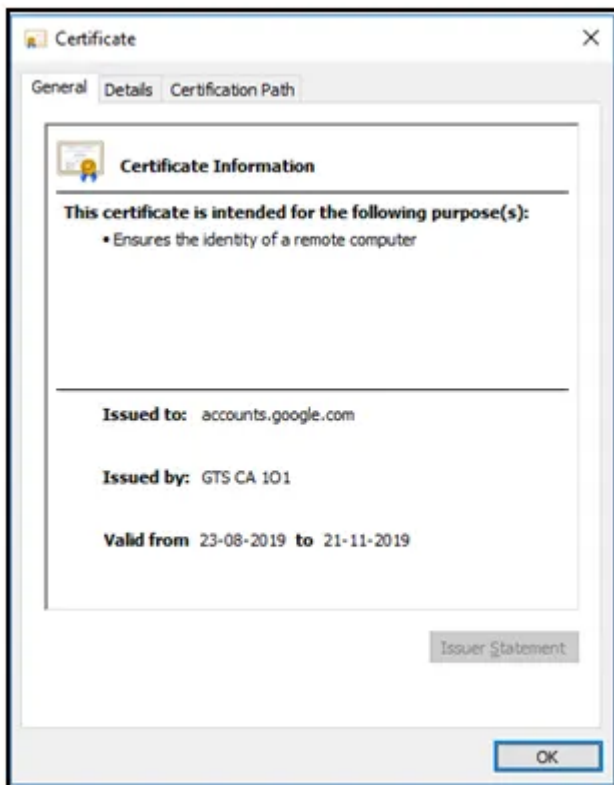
Certificate

×

General Details Certification Path

Certificate Information

This certificate is intended for the following purpose(s):

• Ensures the identity of a remote computer

Issued to: accounts.google.com

Issued by: GTS CA 1O1

Valid from 23-08-2019 to 21-11-2019

Issuer Statement

OK